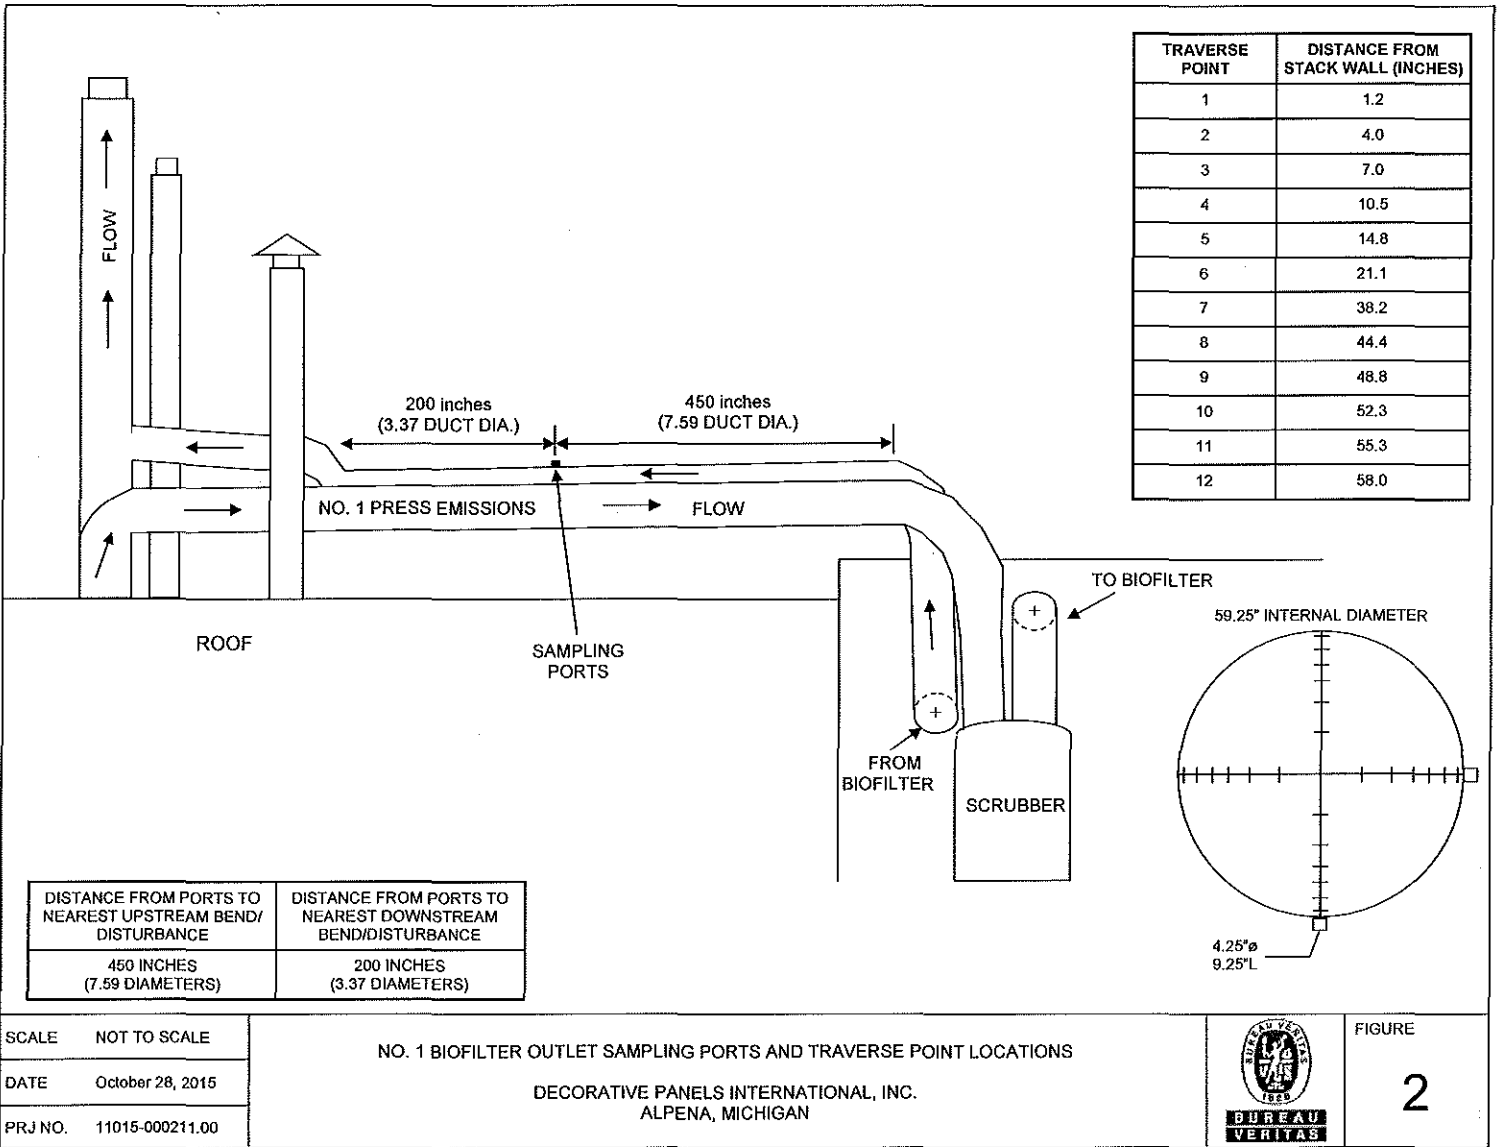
| TRAVERSE POINT | DISTANCE FROM STACK WALL (INCHES) |
|---|---|
| 1 | 1.2 |
| 2 | 4.0 |
| 3 | 7.0 |
| 4 | 10.5 |
| 5 | 14.8 |
| 6 | 21.1 |
| 7 | 38.2 |
| 8 | 44.4 |
| 9 | 48.8 |
| 10 | 52.3 |
| 11 | 55.3 |
| 12 | 58.0 |

FLOW

200 inches (3.37 DUCT DIA.)

450 inches (7.59 DUCT DIA.)

NO. 1 PRESS EMISSIONS

FLOW

ROOF

SAMPLING PORTS

TO BIOFILTER

FROM BIOFILTER

SCRUBBER

59.25" INTERNAL DIAMETER

4.25"ø
9.25"L

| DISTANCE FROM PORTS TO NEAREST UPSTREAM BEND/ DISTURBANCE | DISTANCE FROM PORTS TO NEAREST DOWNSTREAM BEND/DISTURBANCE |
|---|---|
| 450 INCHES (7.59 DIAMETERS) | 200 INCHES (3.37 DIAMETERS) |

SCALE NOT TO SCALE
DATE October 28, 2015
PRJ NO. 11015-000211.00

NO. 1 BIOFILTER OUTLET SAMPLING PORTS AND TRAVERSE POINT LOCATIONS

DECORATIVE PANELS INTERNATIONAL, INC.
ALPENA, MICHIGAN

BUREAU VERITAS 1828
BUREAU VERITAS

FIGURE
2